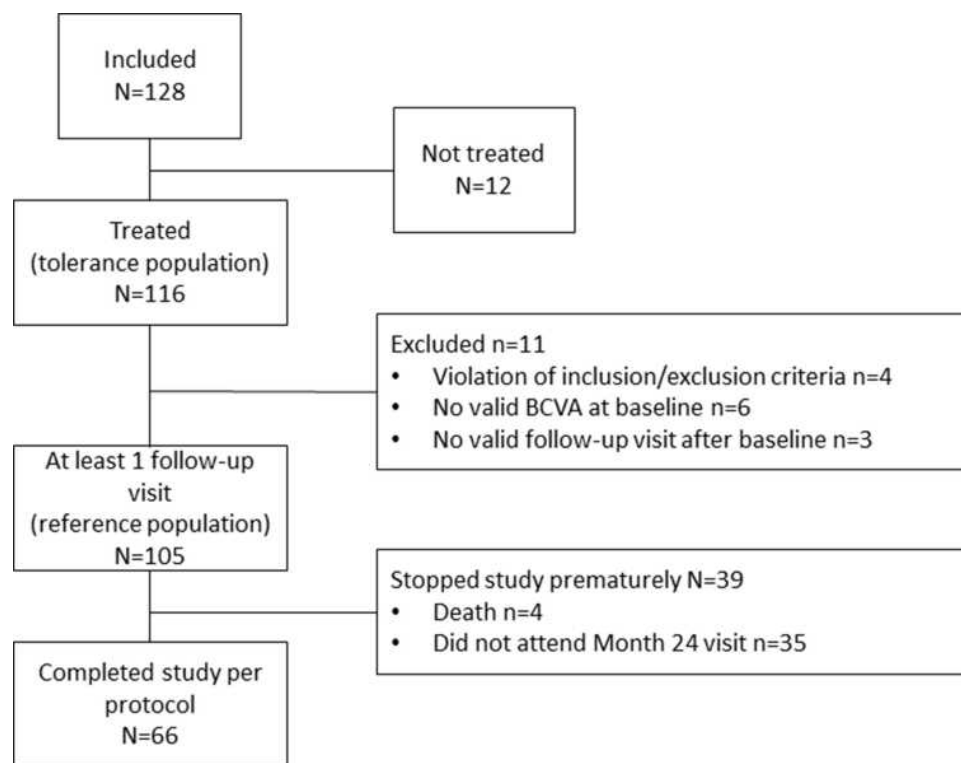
Included
N=128

Not treated
N=12

Treated
(tolerance population)
N=116

Excluded n=11
• Violation of inclusion/exclusion criteria n=4
• No valid BCVA at baseline n=6
• No valid follow-up visit after baseline n=3

At least 1 follow-up visit
(reference population)
N=105

Stopped study prematurely N=39
• Death n=4
• Did not attend Month 24 visit n=35

Completed study per protocol
N=66